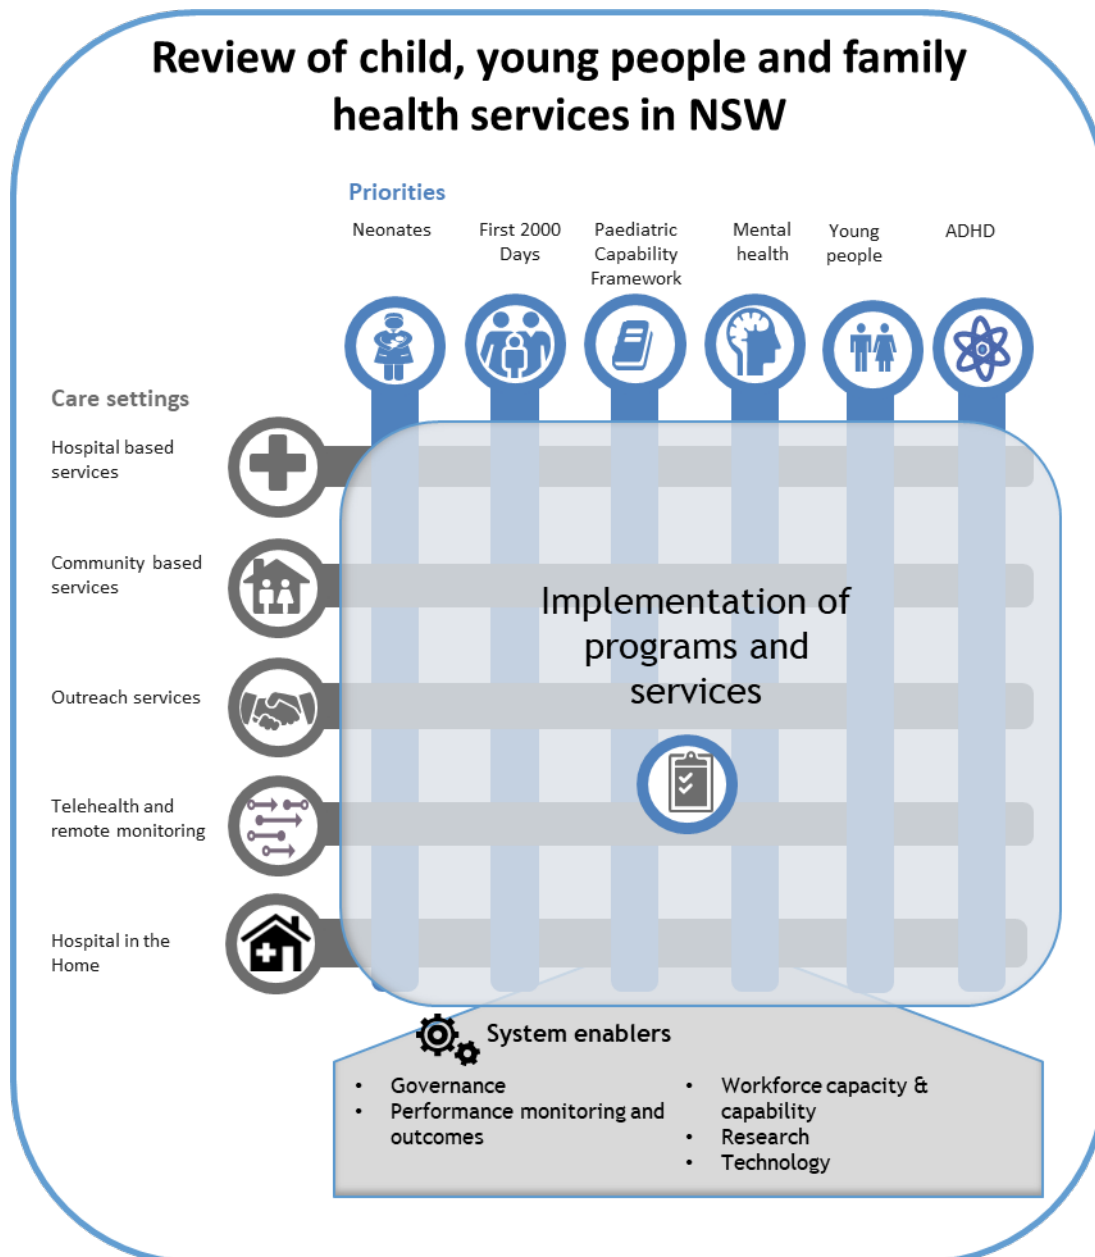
Review of child, young people and family health services in NSW

Priorities

Neonates

First 2000 Days

Paediatric Capability Framework

Mental health

Young people

ADHD

Care settings

Hospital based services

Community based services

Outreach services

Telehealth and remote monitoring

Hospital in the Home

Implementation of programs and services

System enablers

- Governance
- Performance monitoring and outcomes
- Workforce capacity & capability
- Research
- Technology